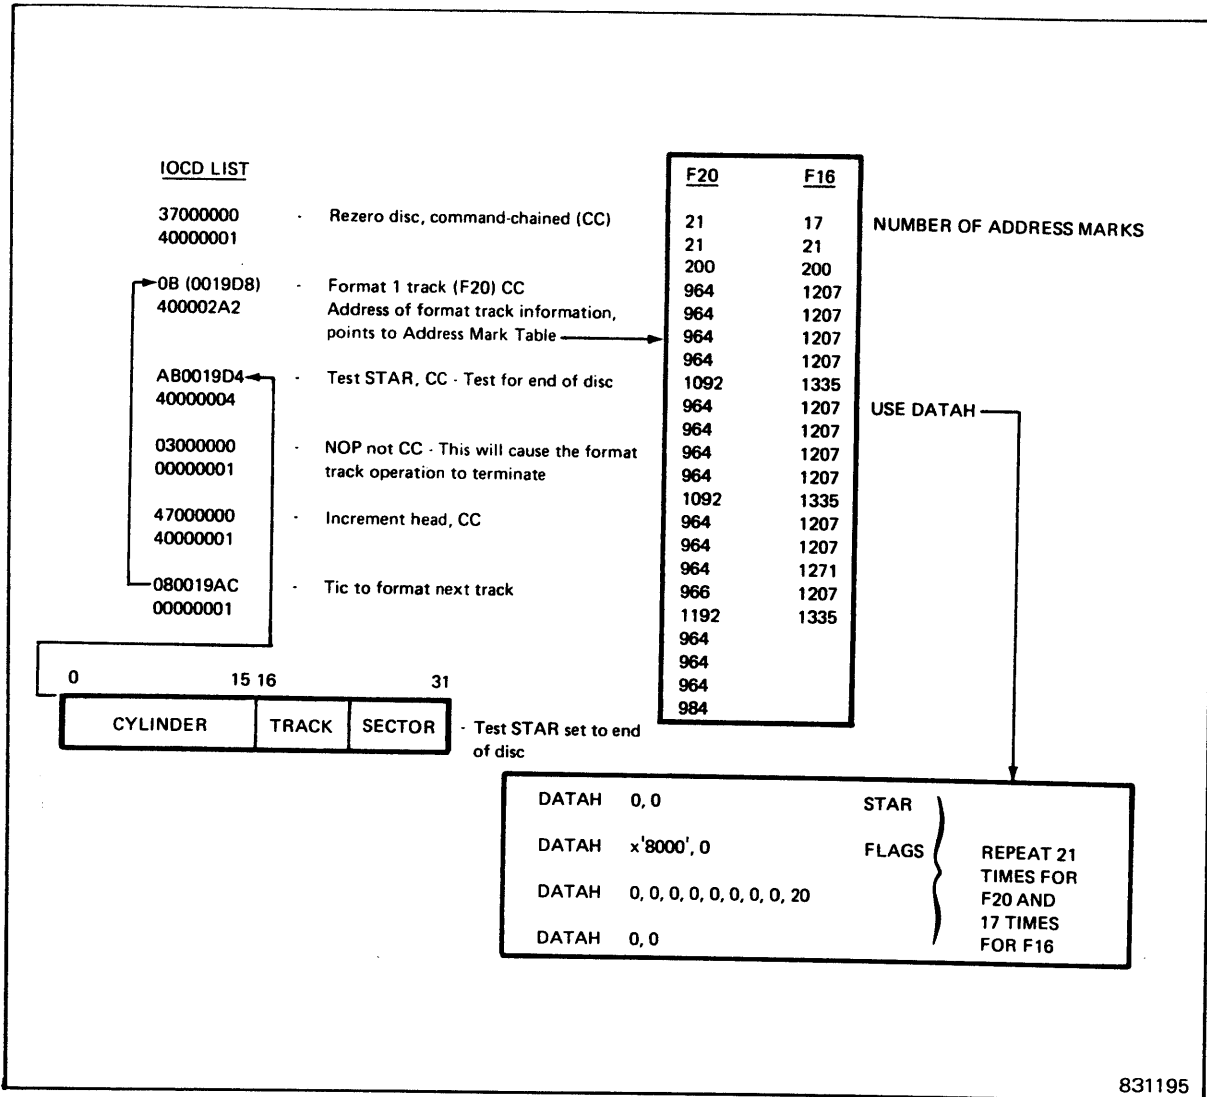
IOCD LIST

37000000 40000001 - Rezero disc, command-chained (CC)

0B (0019D8) 400002A2 - Format 1 track (F20) CC Address of format track information, points to Address Mark Table

AB0019D4 40000004 - Test STAR, CC - Test for end of disc

03000000 00000001 - NOP not CC - This will cause the format track operation to terminate

47000000 40000001 - Increment head, CC

080019AC 00000001 - Tic to format next track

| F20 | F16 |
|---|---|
| 21 | 17 |
| 21 | 21 |
| 200 | 200 |
| 964 | 1207 |
| 964 | 1207 |
| 964 | 1207 |
| 964 | 1207 |
| 1092 | 1335 |
| 964 | 1207 |
| 964 | 1207 |
| 964 | 1207 |
| 964 | 1207 |
| 1092 | 1335 |
| 964 | 1207 |
| 964 | 1207 |
| 964 | 1271 |
| 966 | 1207 |
| 1192 | 1335 |
| 964 | |
| 964 | |
| 964 | |
| 984 | |

NUMBER OF ADDRESS MARKS

USE DATAH

0 15 16 31

| CYLINDER | TRACK | SECTOR |
|---|---|---|

- Test STAR set to end of disc

DATAH 0, 0 STAR

DATAH x'8000', 0 FLAGS

DATAH 0, 0, 0, 0, 0, 0, 0, 0, 20

DATAH 0, 0

REPEAT 21 TIMES FOR F20 AND 17 TIMES FOR F16

831195